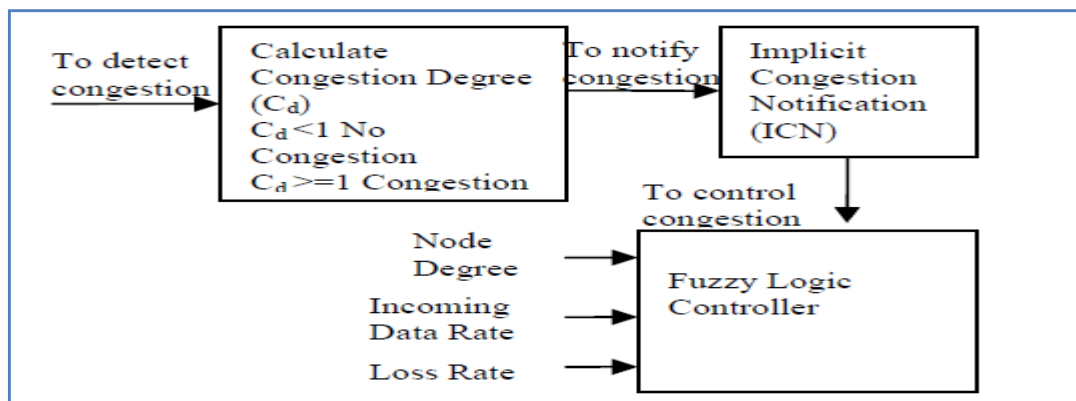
To detect congestion

Calculate Congestion Degree ($C_d$)
$C_d$<1 No Congestion
$C_d$>=1 Congestion

To notify congestion

Implicit Congestion Notification (ICN)

To control congestion

Node Degree

Incoming Data Rate

Loss Rate

Fuzzy Logic Controller